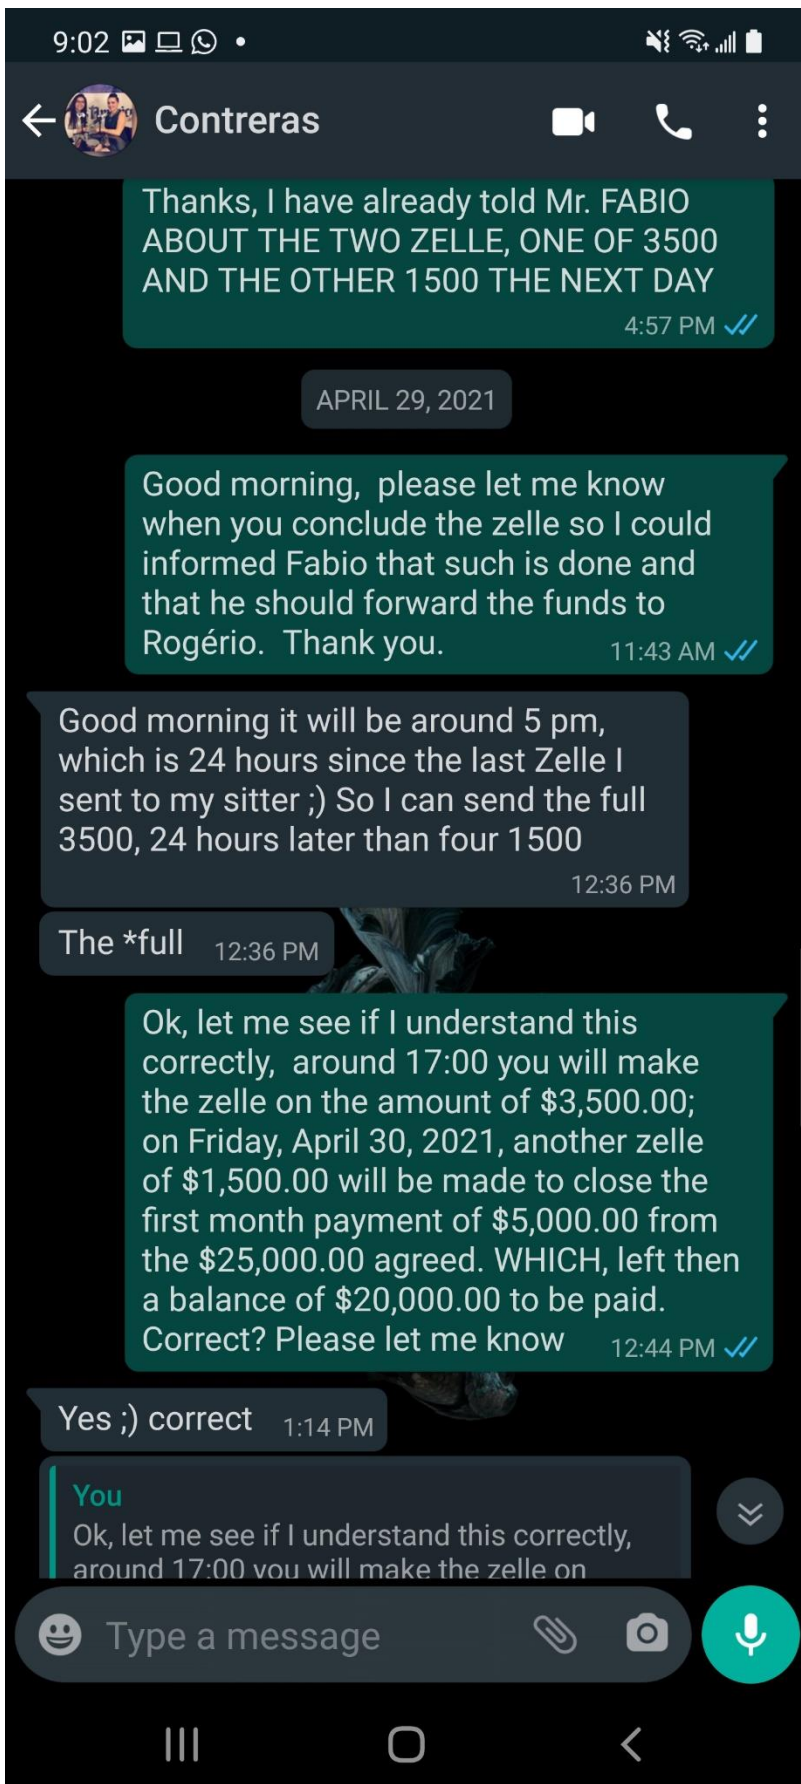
9:02

Contreras

Thanks, I have already told Mr. FABIO ABOUT THE TWO ZELLE, ONE OF 3500 AND THE OTHER 1500 THE NEXT DAY 4:57 PM

APRIL 29, 2021

Good morning, please let me know when you conclude the zelle so I could informed Fabio that such is done and that he should forward the funds to Rogério. Thank you. 11:43 AM

Good morning it will be around 5 pm, which is 24 hours since the last Zelle I sent to my sitter ;) So I can send the full 3500, 24 hours later than four 1500 12:36 PM

The *full 12:36 PM

Ok, let me see if I understand this correctly, around 17:00 you will make the zelle on the amount of \$3,500.00; on Friday, April 30, 2021, another zelle of \$1,500.00 will be made to close the first month payment of \$5,000.00 from the \$25,000.00 agreed. WHICH, left then a balance of \$20,000.00 to be paid. Correct? Please let me know 12:44 PM

Yes ;) correct 1:14 PM

You
Ok, let me see if I understand this correctly, around 17:00 you will make the zelle on

Type a message